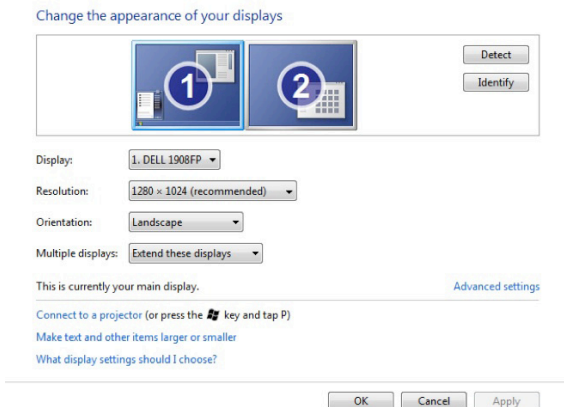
Change the appearance of your displays

1

2

Detect

Identify

Display: 1. DELL 1908FP

Resolution: 1280 × 1024 (recommended)

Orientation: Landscape

Multiple displays: Extend these displays

This is currently your main display.

Advanced settings

Connect to a projector (or press the key and tap P)

Make text and other items larger or smaller

What display settings should I choose?

OK Cancel Apply